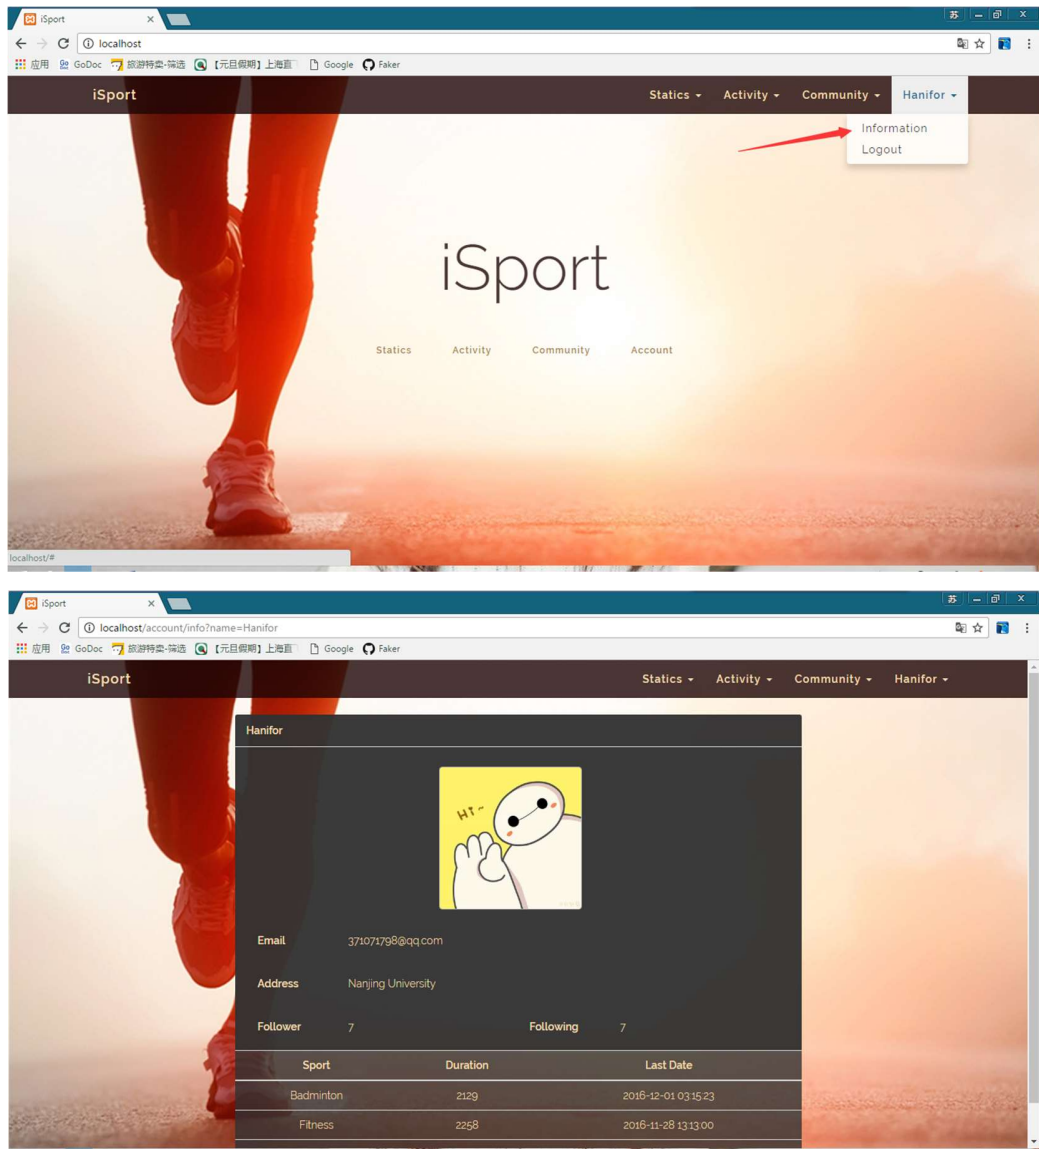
iSport ×

localhost

应用 GoDoc 旅游特卖-筛选 【元旦假期】上海直 Google Faker

iSport

Statics ▾ Activity ▾ Community ▾ Hanifor ▾

Information
Logout

iSport

Statics Activity Community Account

localhost/#

iSport ×

localhost/account/info?name=Hanifor

应用 GoDoc 旅游特卖-筛选 【元旦假期】上海直 Google Faker

iSport

Statics ▾ Activity ▾ Community ▾ Hanifor ▾

Hanifor

HI~

Email 371071798@qq.com

Address Nanjing University

Follower 7 Following 7

| Sport | Duration | Last Date |
|---|---|---|
| Badminton | 2129 | 2016-12-01 03:15:23 |
| Fitness | 2258 | 2016-11-28 13:13:00 |